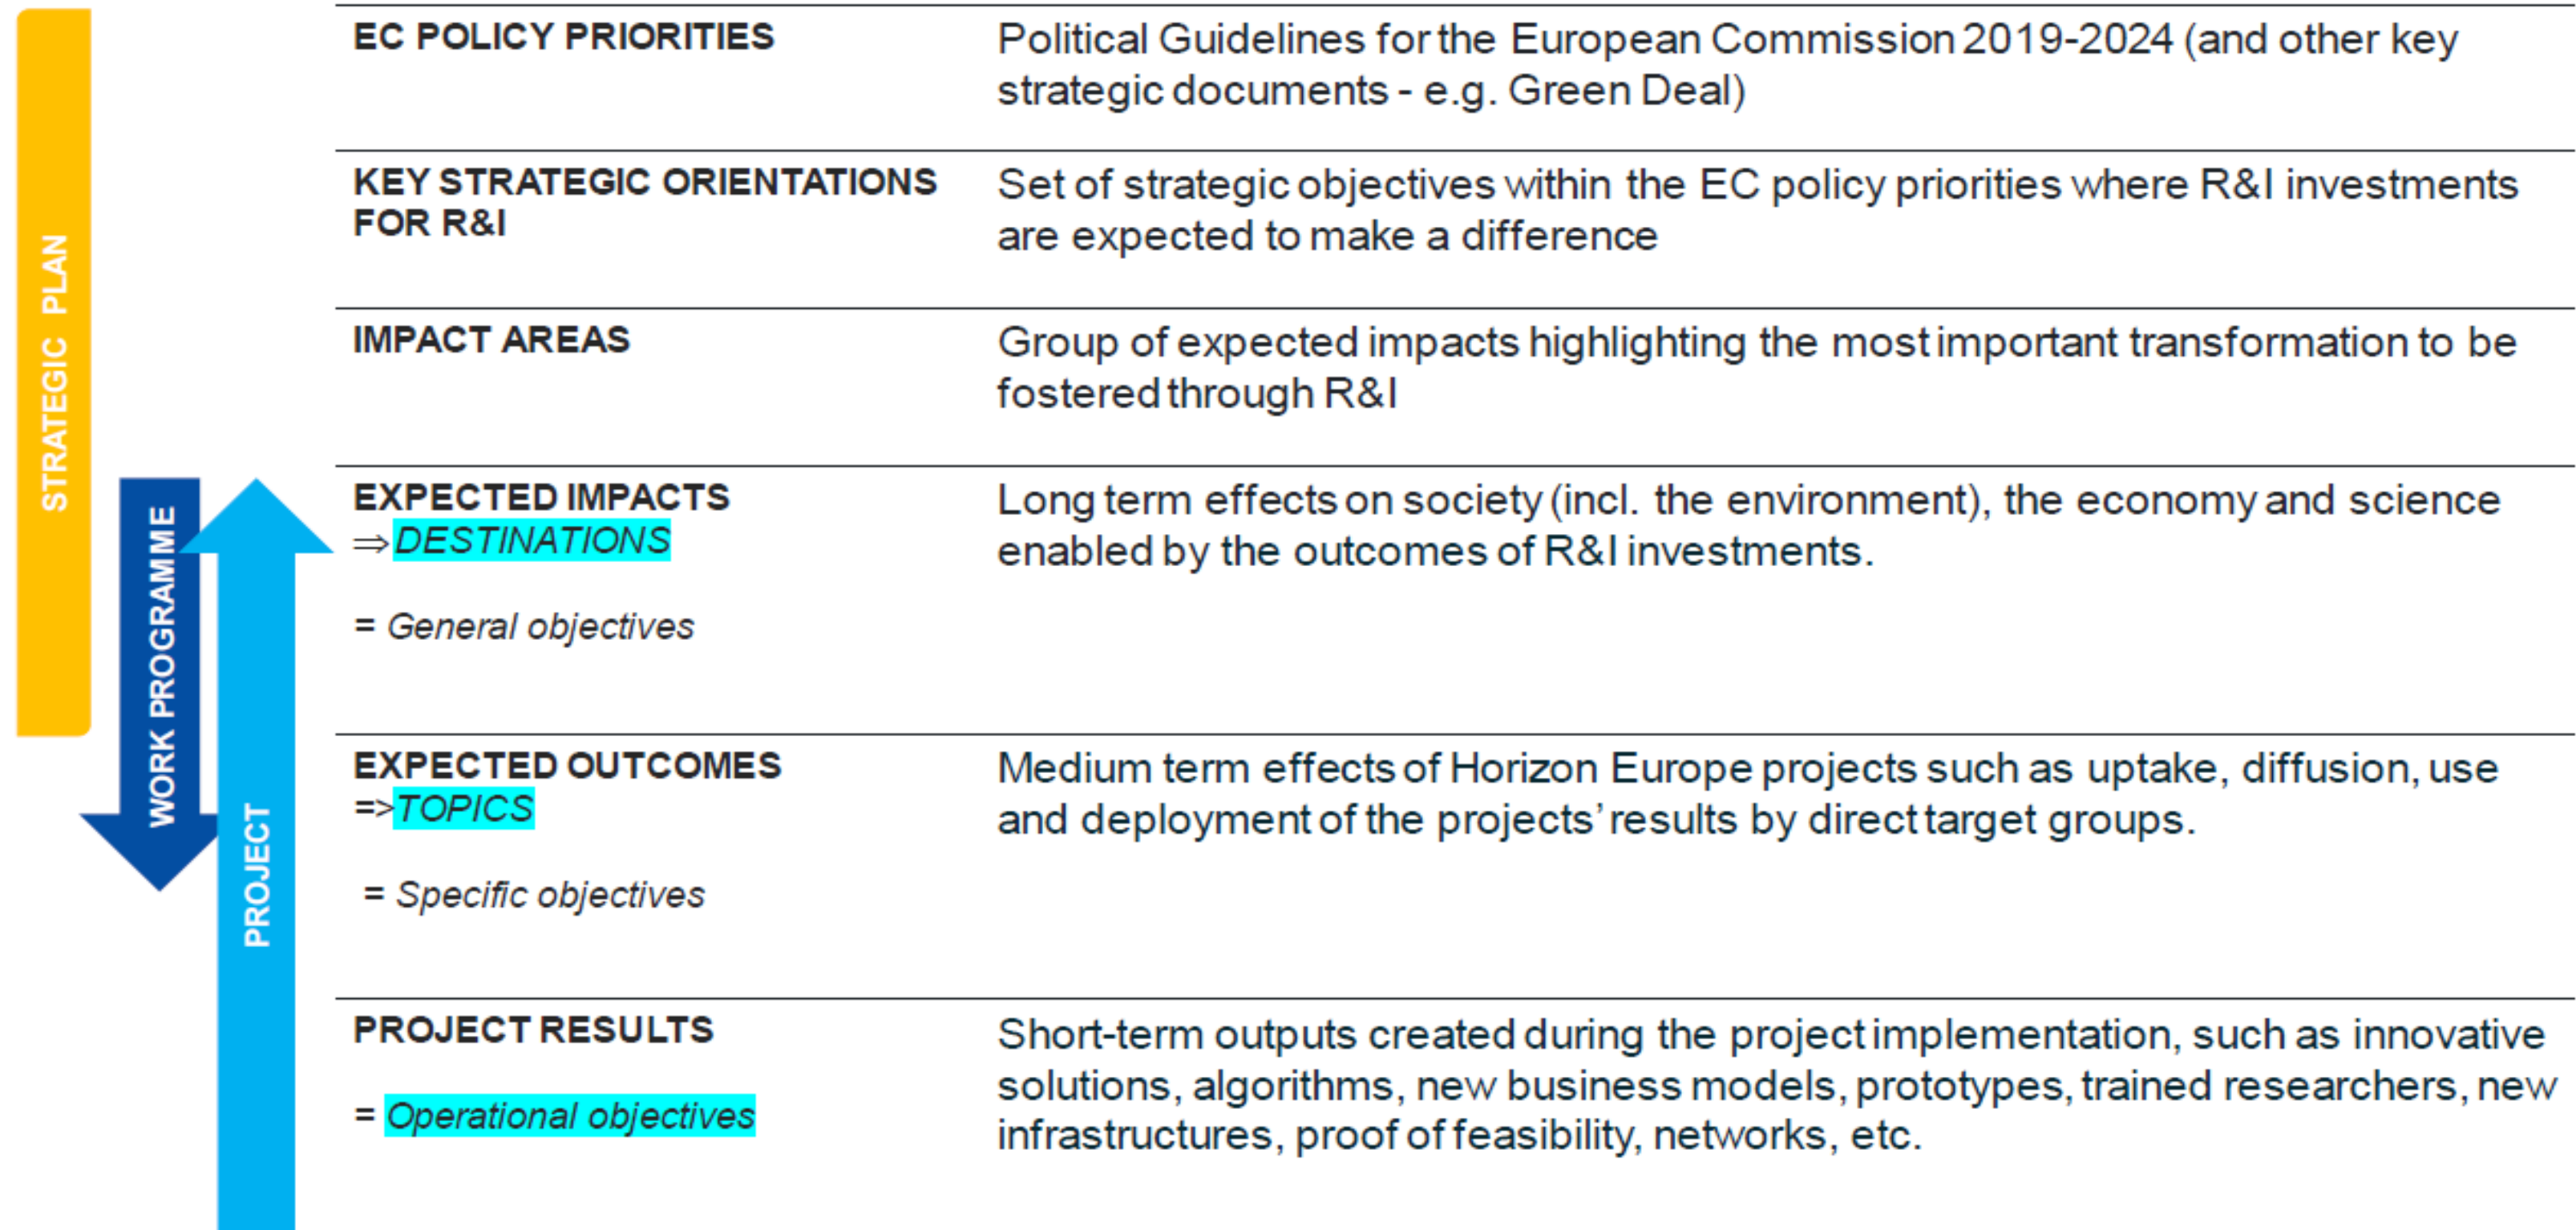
STRATEGIC PLAN

WORK PROGRAMME

PROJECT

| | |
|---|---|
| EC POLICY PRIORITIES | Political Guidelines for the European Commission 2019-2024 (and other key strategic documents - e.g. Green Deal) |
| KEY STRATEGIC ORIENTATIONS FOR R&I | Set of strategic objectives within the EC policy priorities where R&I investments are expected to make a difference |
| IMPACT AREAS | Group of expected impacts highlighting the most important transformation to be fostered through R&I |
| EXPECTED IMPACTS $\Rightarrow$ DESTINATIONS = General objectives | Long term effects on society (incl. the environment), the economy and science enabled by the outcomes of R&I investments. |
| EXPECTED OUTCOMES => TOPICS = Specific objectives | Medium term effects of Horizon Europe projects such as uptake, diffusion, use and deployment of the projects' results by direct target groups. |
| PROJECT RESULTS = Operational objectives | Short-term outputs created during the project implementation, such as innovative solutions, algorithms, new business models, prototypes, trained researchers, new infrastructures, proof of feasibility, networks, etc. |